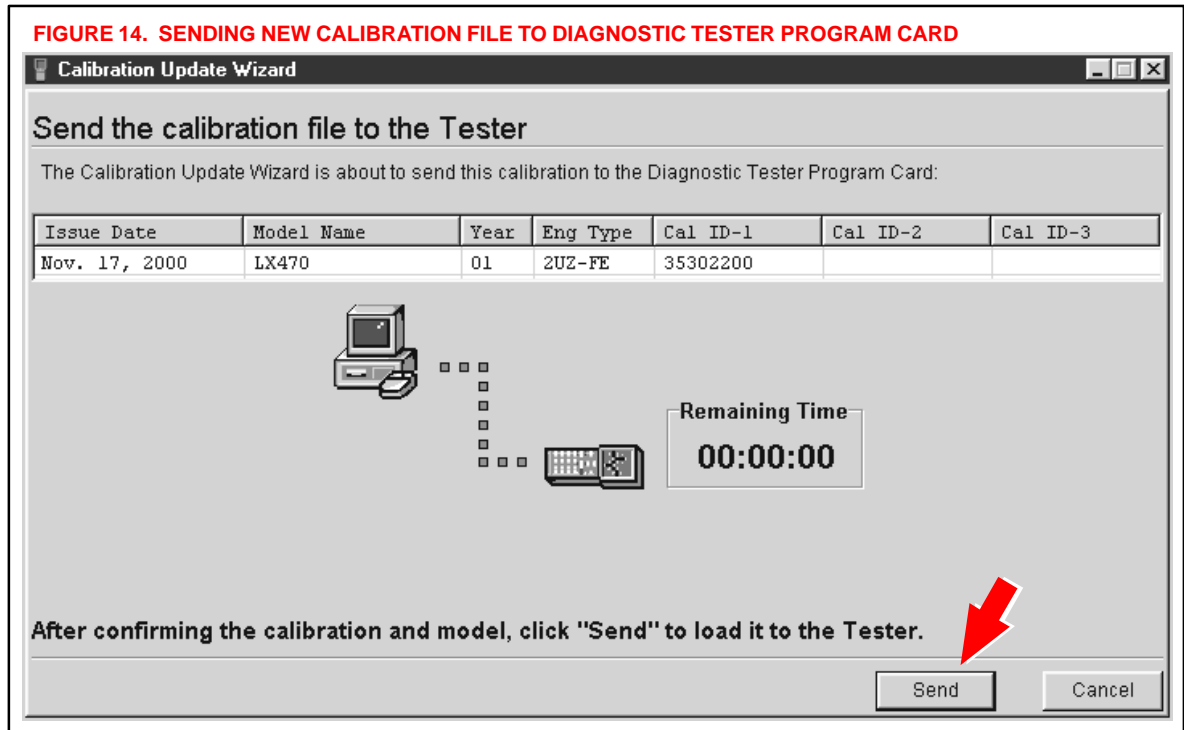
FIGURE 14. SENDING NEW CALIBRATION FILE TO DIAGNOSTIC TESTER PROGRAM CARD

Calibration Update Wizard

Send the calibration file to the Tester

The Calibration Update Wizard is about to send this calibration to the Diagnostic Tester Program Card:

| Issue Date | Model Name | Year | Eng Type | Cal ID-1 | Cal ID-2 | Cal ID-3 |
|---|---|---|---|---|---|---|
| Nov. 17, 2000 | LX470 | 01 | 2UZ-FE | 35302200 | | |

Remaining Time
00:00:00

After confirming the calibration and model, click "Send" to load it to the Tester.

Send
Cancel